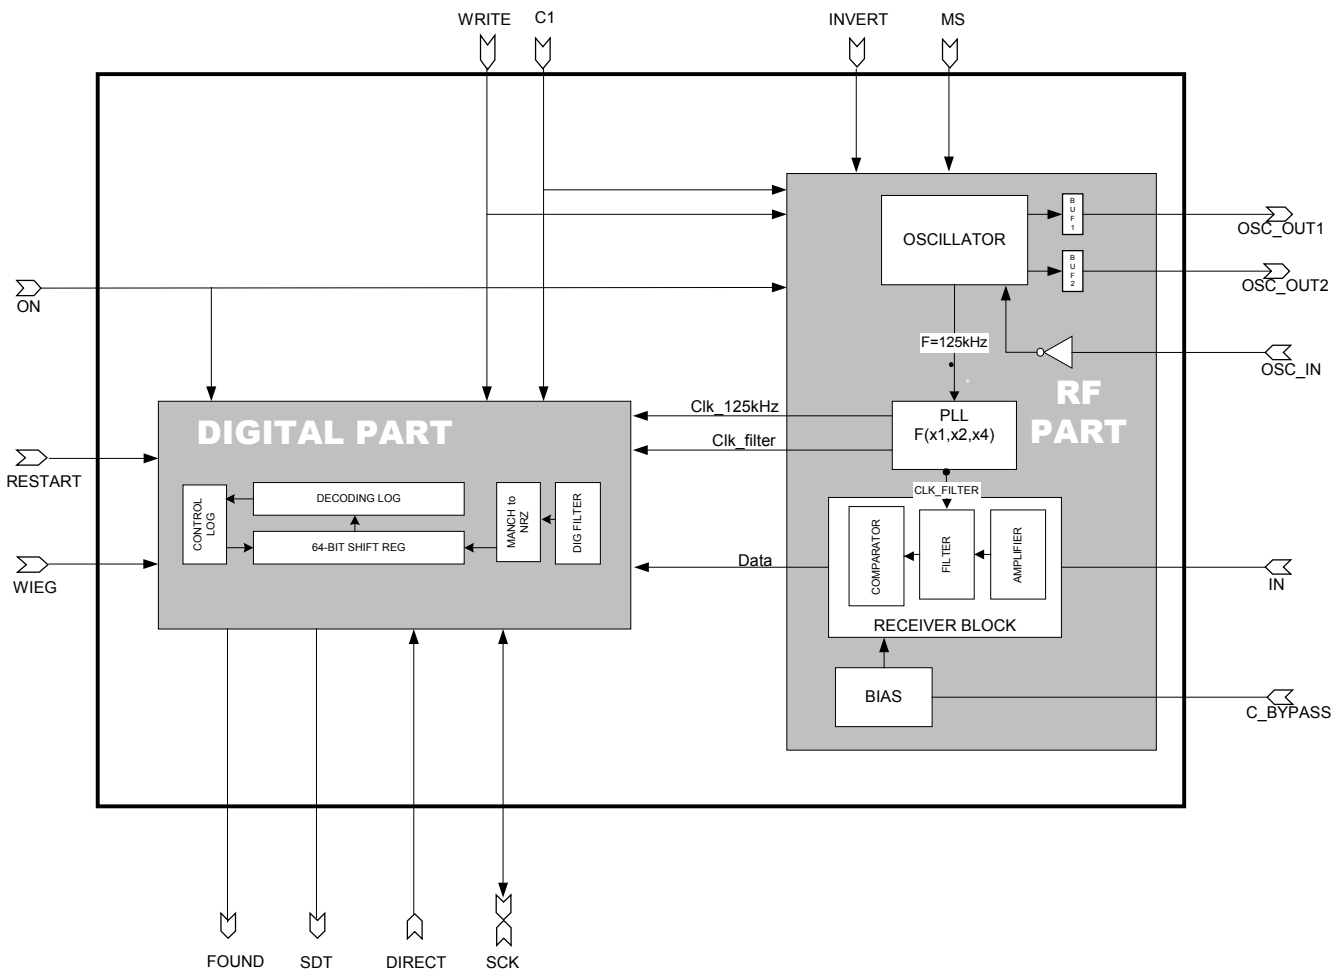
WRITE
C1
INVERT
MS

OSCILLATOR
BUF1
BUF2
OSC_OUT1
OSC_OUT2
ON
F=125kHz
OSC_IN
RF PART

DIGITAL PART
Clk_125kHz
Clk_filter
PLL
F(x1,x2,x4)
RESTART
CONTROL LOG
DECODING LOG
64-BIT SHIFT REG
MANCH to NRZ
DIG FILTER
CLK_FILTER
COMPARATOR
FILTER
AMPLIFIER
WIEG
Data
IN
RECEIVER BLOCK
BIAS
C_BYPASS

FOUND
SDT
DIRECT
SCK